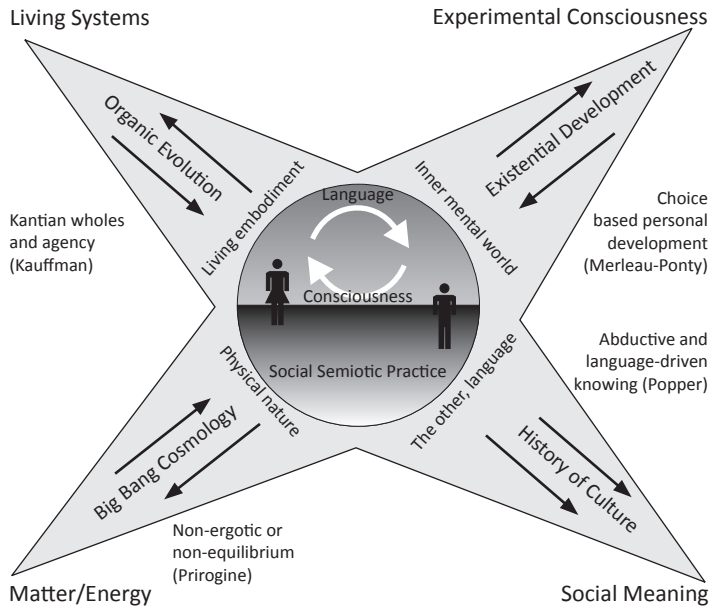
Living Systems

Experimental Consciousness

Organic Evolution

Existential Development

Kantian wholes and agency (Kauffman)

Living embodiment

Language

Inner mental world

Choice based personal development (Merleau-Ponty)

Consciousness

Abductive and language-driven knowing (Popper)

Physical nature

Social Semiotic Practice

The other, language

Big Bang Cosmology

History of Culture

Non-ergotic or non-equilibrium (Pirogine)

Matter/Energy

Social Meaning